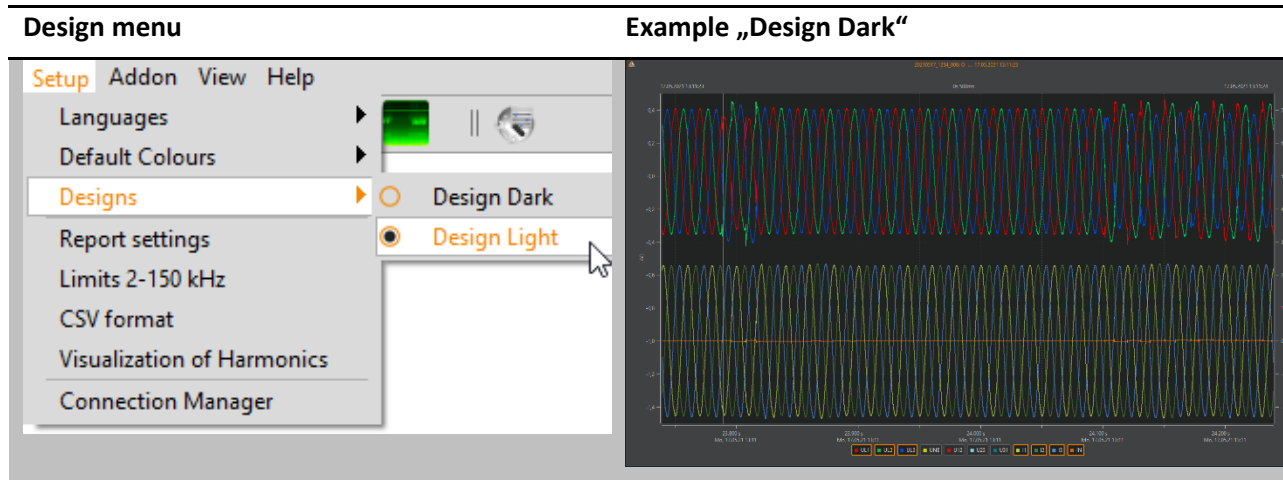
Design menu

Example „Design Dark“

Setup Addon View Help

Languages

Default Colours

Designs

Design Dark

Design Light

Report settings

Limits 2-150 kHz

CSV format

Visualization of Harmonics

Connection Manager

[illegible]